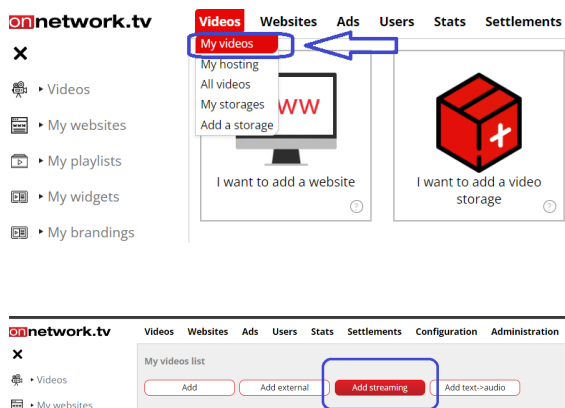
onnetwork.tv Videos Websites Ads Users Stats Settlements

✕

▸ Videos

▸ My websites

▸ My playlists

▸ My widgets

▸ My brandings

My videos
My hosting
All videos
My storages
Add a storage

WW

I want to add a website

I want to add a video storage

onnetwork.tv Videos Websites Ads Users Stats Settlements Configuration Administration

✕

▸ Videos

▸ My websites

My videos list

Add
Add external
Add streaming
Add text->audio